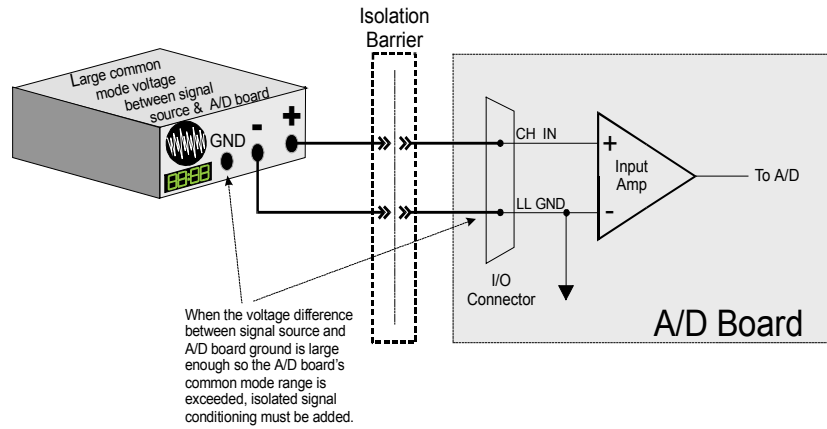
Isolation Barrier

Large common mode voltage between signal source & A/D board

GND

-

+

CH IN

LL GND

+

-

Input Amp

To A/D

I/O Connector

A/D Board

When the voltage difference between signal source and A/D board ground is large enough so the A/D board's common mode range is exceeded, isolated signal conditioning must be added.